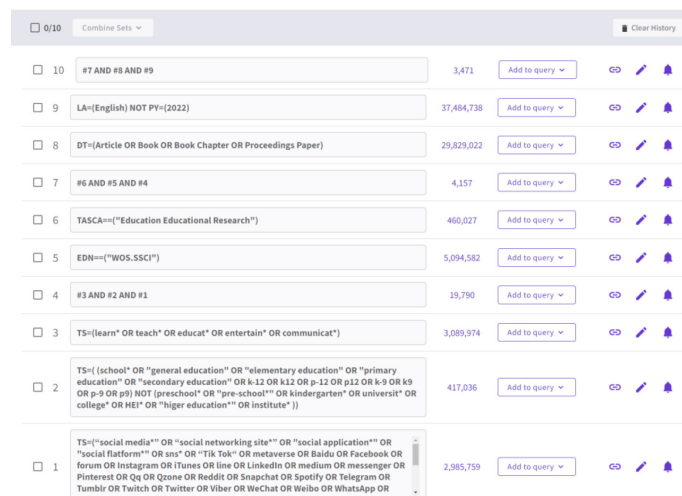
0/10 Combine Sets

Clear History

| | # | Query | Results | |
|---|---|---|---|---|
| ☐ | 10 | #7 AND #8 AND #9 | 3,471 | Add to query |
| ☐ | 9 | LA=(English) NOT PY=(2022) | 37,484,738 | Add to query |
| ☐ | 8 | DT=(Article OR Book OR Book Chapter OR Proceedings Paper) | 29,829,022 | Add to query |
| ☐ | 7 | #6 AND #5 AND #4 | 4,157 | Add to query |
| ☐ | 6 | TASCA==("Education Educational Research") | 460,027 | Add to query |
| ☐ | 5 | EDN==("WOS.SSCI") | 5,094,582 | Add to query |
| ☐ | 4 | #3 AND #2 AND #1 | 19,790 | Add to query |
| ☐ | 3 | TS=(learn* OR teach* OR educat* OR entertain* OR communicat*) | 3,089,974 | Add to query |
| ☐ | 2 | TS=( (school* OR "general education" OR "elementary education" OR "primary education" OR "secondary education" OR "k-12 OR k12 OR p-12 OR p12 OR k-9 OR k9 OR p-9 OR p9) NOT (preschool* OR "pre-school*" OR kindergarten* OR universit* OR college* OR HEI* OR "higer education*" OR institute* )) | 417,036 | Add to query |
| ☐ | 1 | TS=("social media*" OR "social networking site*" OR "social application*" OR "social flatform*" OR sns* OR "Tik Tok" OR metaverse OR Baidu OR Facebook OR forum OR Instagram OR iTunes OR line OR LinkedIn OR medium OR messenger OR Pinterest OR Qq OR Qzone OR Reddit OR Snapchat OR Spotify OR Telegram OR Tumblr OR Twitch OR Twitter OR Viber OR WeChat OR Weibo OR WhatsApp OR | 2,985,759 | Add to query |